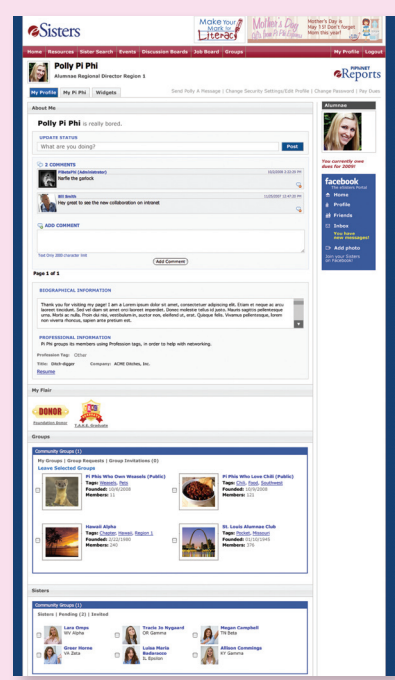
Sisters

Make Your Mark for Literacy

Mother's Day

Mother's Day is May 11! Don't forget Mom this year!

Home | Resources | Sister Search | Events | Discussion Boards | Job Board | Groups

My Profile | Logout

Polly Pi Phi

Alumnae Regional Director Region 1

PIPHINET Reports

My Profile | My Pi Phi | Widgets

Send Polly A Message | Change Security Settings/Edit Profile | Change Password | Pay Dues

About Me

Polly Pi Phi is really bored.

UPDATE STATUS

What are you doing?

Post

2 COMMENTS

PiBetaPhi (Administrator)

Narfle the garbok

Bill Smith

Hey great to see the new collaboration on intranet

ADD COMMENT

Add Comment

Page 1 of 1

BIOGRAPHICAL INFORMATION

Thank you for visiting my page! I am a Lorem ipsum dolor sit amet, consectetuer adipiscing elit. Etiam et neque ac arcu laoreet tincidunt. Sed vel diam sit amet orci laoreet imperdiet. Donec molestie tellus id justo. Mauris sagittis pellentesque urna. Morbi ac nulla. Proin dui nisi, vestibulum in, auctor non, eleifend ut, eros. Quisque felis. Vivamus pellentesque, lorem non viverra rhoncus, sapien ante pretium est.

PROFESSIONAL INFORMATION

Pi Phi groups its members using Profession tags, in order to help with networking.

Profession Tag: Other

Title: Widgetgger Company: ACME Ditches, Inc.

Resume

My Flair

DONOR

Foundation Donor

T.A.K.E. Graduate

Groups

Community Groups (1)

My Groups | Group Requests | Group Invitations (0)

Leave Selected Groups

Pi Phis Who Own Weasels (Public)
Tags: Weasels, Pets
Founded: 10/6/2008
Members: 11

Pi Phis Who Love Chili (Public)
Tags: Chili, Food, Southwest
Founded: 10/6/2008
Members: 121

Hawaii Alpha
Tags: Chapter, Hawaii, Region 1
Founded: 2/22/1990
Members: 240

St. Louis Alumnae Club
Tags: Rocket, Missouri
Founded: 01/10/1949
Members: 376

Sisters

Community Groups (1)

Sisters | Pending (2) | Invited

Lara Omps
WV Alpha

Tracie Jo Nygaard
OR Gamma

Megan Campbell
TN Beta

Greer Horne
VA Zeta

Luisa Maria Boderocco
IL Epsilon

Allison Commings
KY Gamma

Alumnae

You currently owe dues for 2009!

facebook

Home

Profile

Friends

Inbox

You have new messages!

Add photo

Join your Sisters on Facebook!